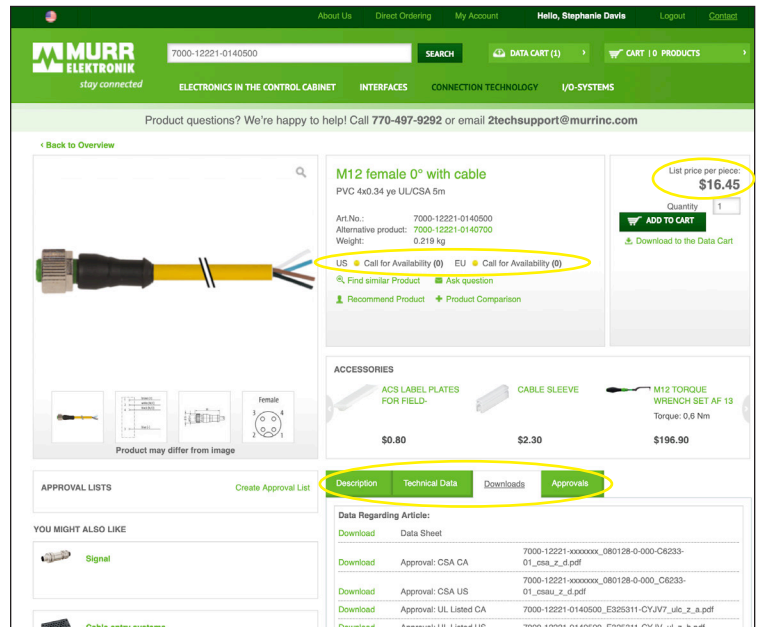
About Us Direct Ordering My Account Hello, Stephanie Davis Logout Contact

MURR ELEKTRONIK
stay connected

7000-12221-0140500 SEARCH

DATA CART (1) CART | 0 PRODUCTS

ELECTRONICS IN THE CONTROL CABINET INTERFACES CONNECTION TECHNOLOGY I/O-SYSTEMS

Product questions? We're happy to help! Call 770-497-9292 or email 2techsupport@murrinc.com

‹ Back to Overview

M12 female 0° with cable
PVC 4x0.34 ye UL/CSA 5m

Art.No.: 7000-12221-0140500
Alternative product: 7000-12221-0140700
Weight: 0.219 kg

US Call for Availability (0) EU Call for Availability (0)

Find similar Product Ask question
Recommend Product Product Comparison

List price per piece:
$16.45
Quantity 1
ADD TO CART
Download to the Data Cart

Female

Product may differ from image

ACCESSORIES

ACS LABEL PLATES FOR FIELD-
$0.80

CABLE SLEEVE
$2.30

M12 TORQUE WRENCH SET AF 13
Torque: 0,6 Nm
$196.90

APPROVAL LISTS Create Approval List

YOU MIGHT ALSO LIKE

Signal

Description Technical Data Downloads Approvals

Data Regarding Article:

| | | |
|---|---|---|
| Download | Data Sheet | |
| Download | Approval: CSA CA | 7000-12221-xxxxxxx_080128-0-000-C6233-01_csa_z_d.pdf |
| Download | Approval: CSA US | 7000-12221-xxxxxxx_080128-0-000_C6233-01_csau_z_d.pdf |
| Download | Approval: UL Listed CA | 7000-12221-0140500_E325311-CYJV7_ulc_z_a.pdf |
| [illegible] | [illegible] | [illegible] |